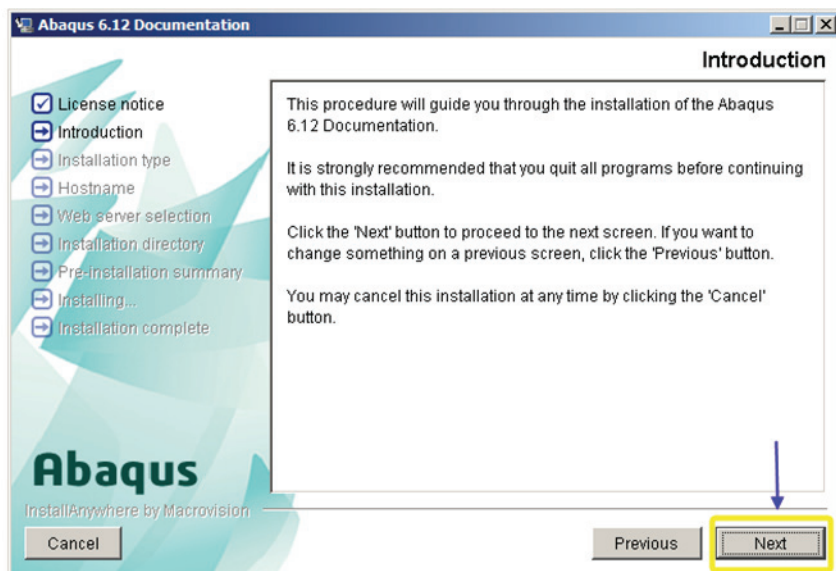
Abaqus 6.12 Documentation

Introduction

License notice
Introduction
Installation type
Hostname
Web server selection
Installation directory
Pre-installation summary
Installing...
Installation complete

This procedure will guide you through the installation of the Abaqus 6.12 Documentation.

It is strongly recommended that you quit all programs before continuing with this installation.

Click the 'Next' button to proceed to the next screen. If you want to change something on a previous screen, click the 'Previous' button.

You may cancel this installation at any time by clicking the 'Cancel' button.

Abaqus

InstallAnywhere by Macrovision

Cancel

Previous

Next